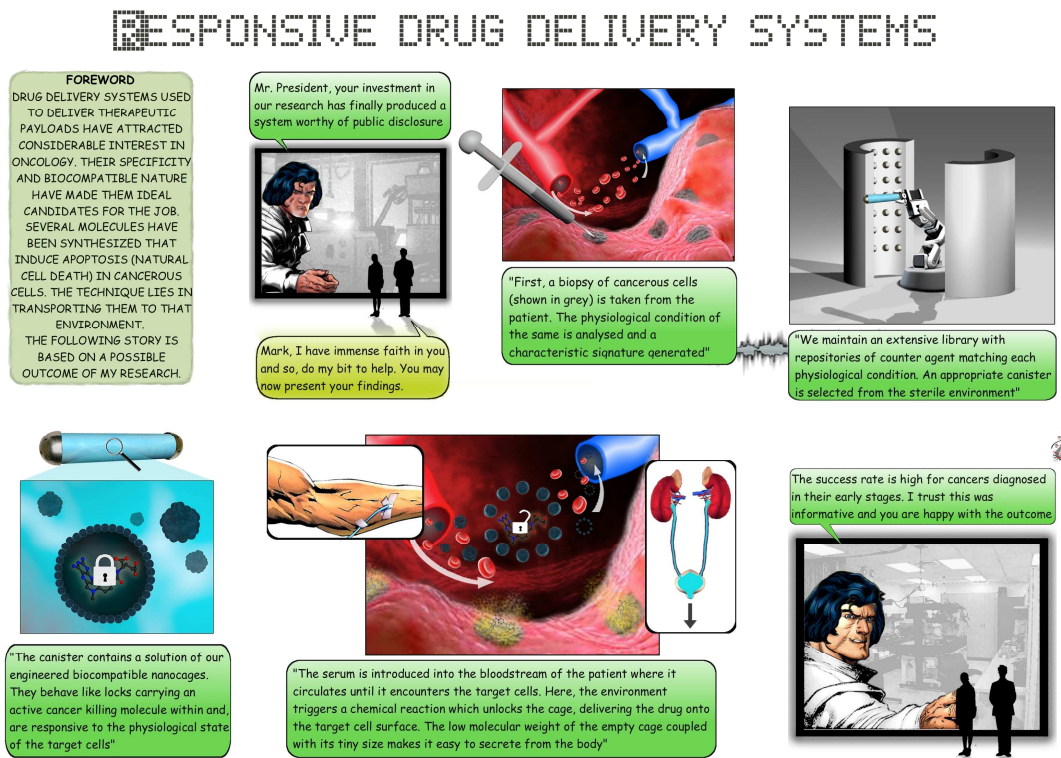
RESPONSIVE DRUG DELIVERY SYSTEMS

FOREWORD
DRUG DELIVERY SYSTEMS USED TO DELIVER THERAPEUTIC PAYLOADS HAVE ATTRACTED CONSIDERABLE INTEREST IN ONCOLOGY. THEIR SPECIFICITY AND BIOCOMPATIBLE NATURE HAVE MADE THEM IDEAL CANDIDATES FOR THE JOB. SEVERAL MOLECULES HAVE BEEN SYNTHESIZED THAT INDUCE APOPTOSIS (NATURAL CELL DEATH) IN CANCEROUS CELLS. THE TECHNIQUE LIES IN TRANSPORTING THEM TO THAT ENVIRONMENT.
THE FOLLOWING STORY IS BASED ON A POSSIBLE OUTCOME OF MY RESEARCH.

Mr. President, your investment in our research has finally produced a system worthy of public disclosure

Mark, I have immense faith in you and so, do my bit to help. You may now present your findings.

"First, a biopsy of cancerous cells (shown in grey) is taken from the patient. The physiological condition of the same is analysed and a characteristic signature generated"

"We maintain an extensive library with repositories of counter agent matching each physiological condition. An appropriate canister is selected from the sterile environment"

"The canister contains a solution of our engineered biocompatible nanocages. They behave like locks carrying an active cancer killing molecule within and, are responsive to the physiological state of the target cells"

"The serum is introduced into the bloodstream of the patient where it circulates until it encounters the target cells. Here, the environment triggers a chemical reaction which unlocks the cage, delivering the drug onto the target cell surface. The low molecular weight of the empty cage coupled with its tiny size makes it easy to secrete from the body"

The success rate is high for cancers diagnosed in their early stages. I trust this was informative and you are happy with the outcome